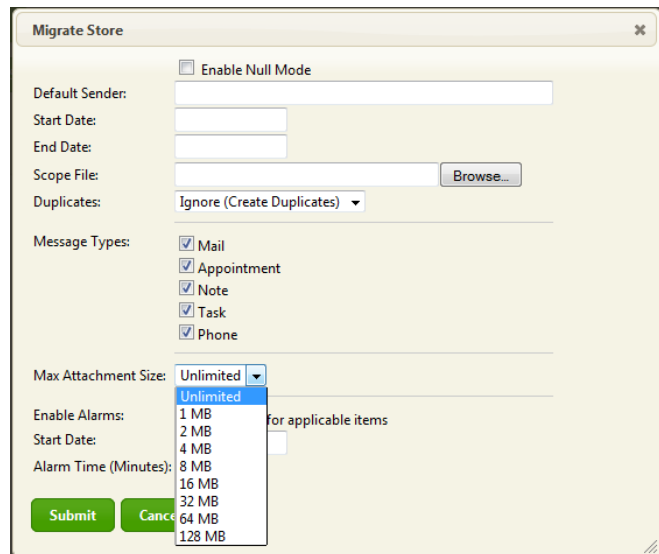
Migrate Store

×

Enable Null Mode

Default Sender:

Start Date:

End Date:

Scope File:

Browse...

Duplicates:

Ignore (Create Duplicates)

Message Types:

Mail

Appointment

Note

Task

Phone

Max Attachment Size:

Unlimited

Unlimited
1 MB
2 MB
4 MB
8 MB
16 MB
32 MB
64 MB
128 MB

Enable Alarms:

for applicable items

Start Date:

Alarm Time (Minutes):

Submit

Cance